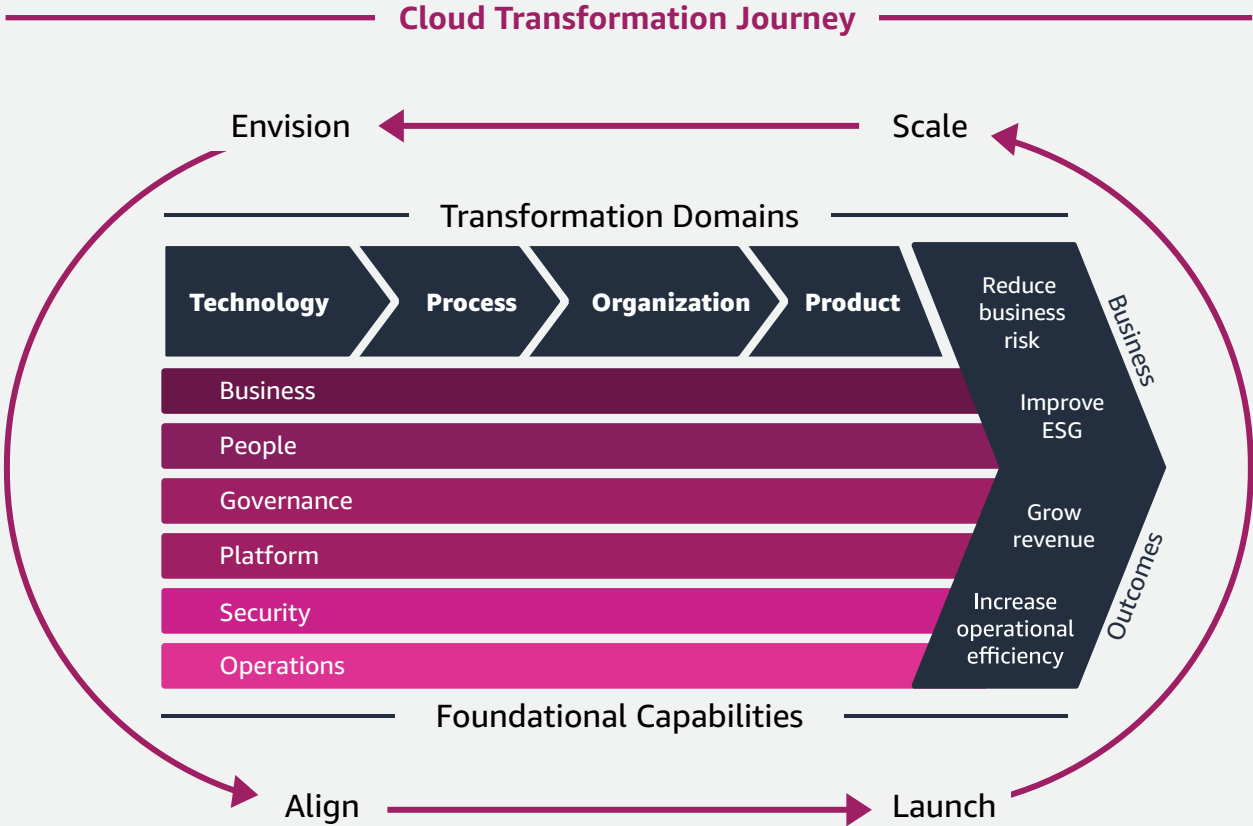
Cloud Transformation Journey

Envision

Scale

Transformation Domains

Technology

Process

Organization

Product

Reduce business risk

Improve ESG

Grow revenue

Increase operational efficiency

Business Outcomes

Business

People

Governance

Platform

Security

Operations

Foundational Capabilities

Align

Launch